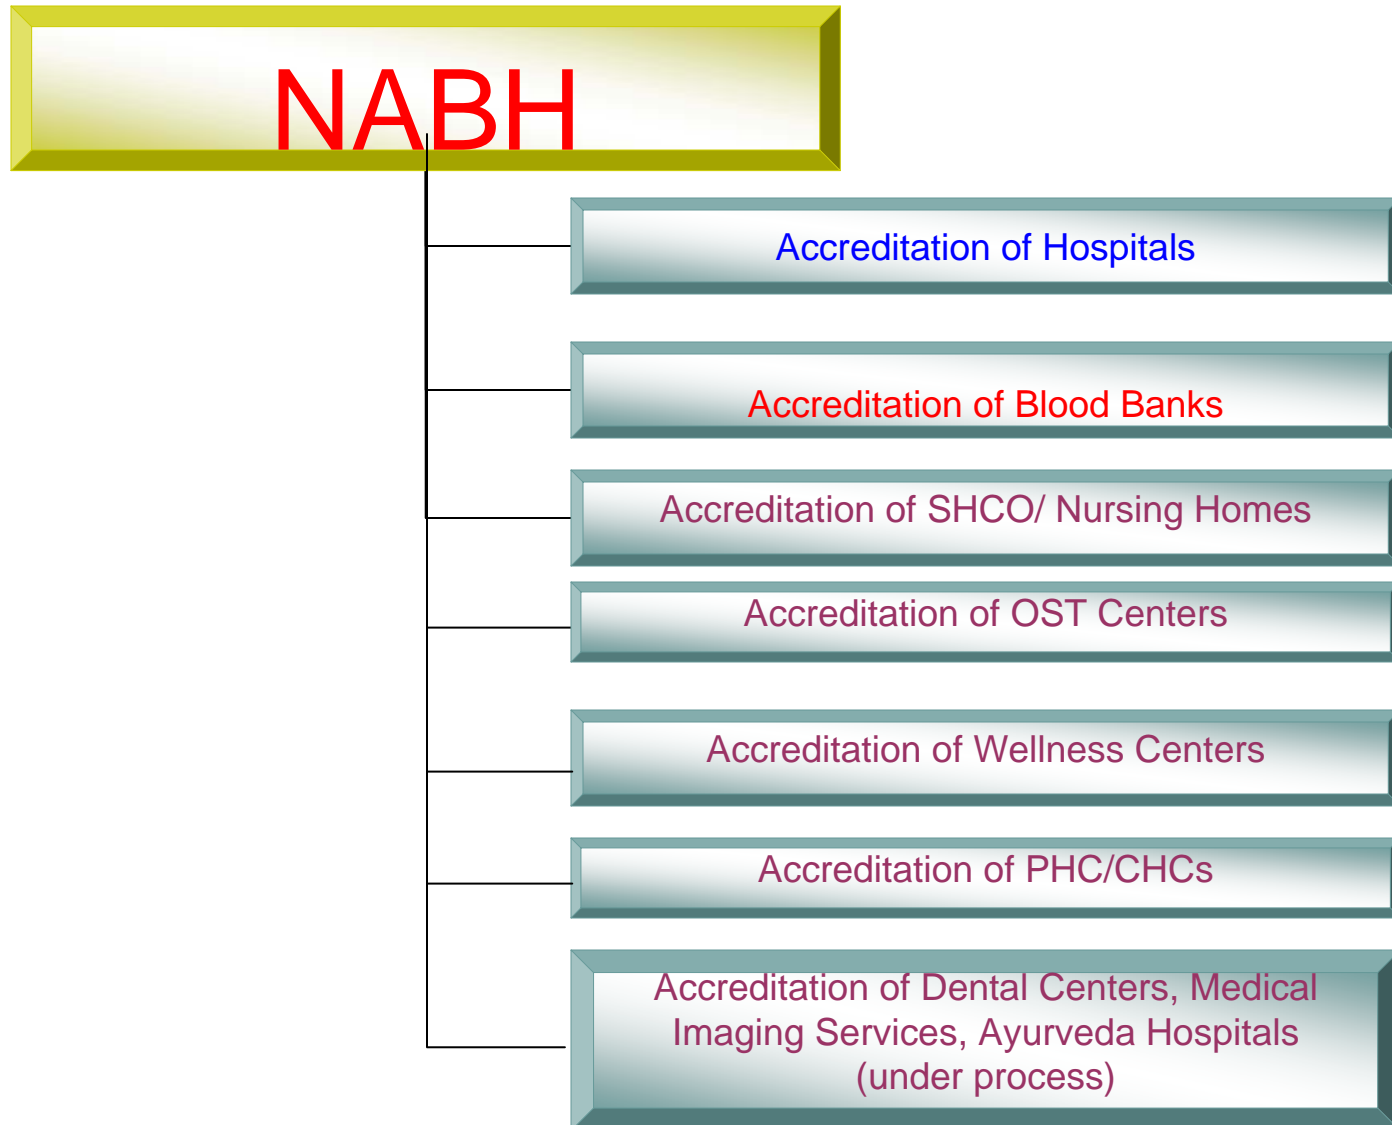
NABH

Accreditation of Hospitals

Accreditation of Blood Banks

Accreditation of SHCO/ Nursing Homes

Accreditation of OST Centers

Accreditation of Wellness Centers

Accreditation of PHC/CHCs

Accreditation of Dental Centers, Medical Imaging Services, Ayurveda Hospitals (under process)